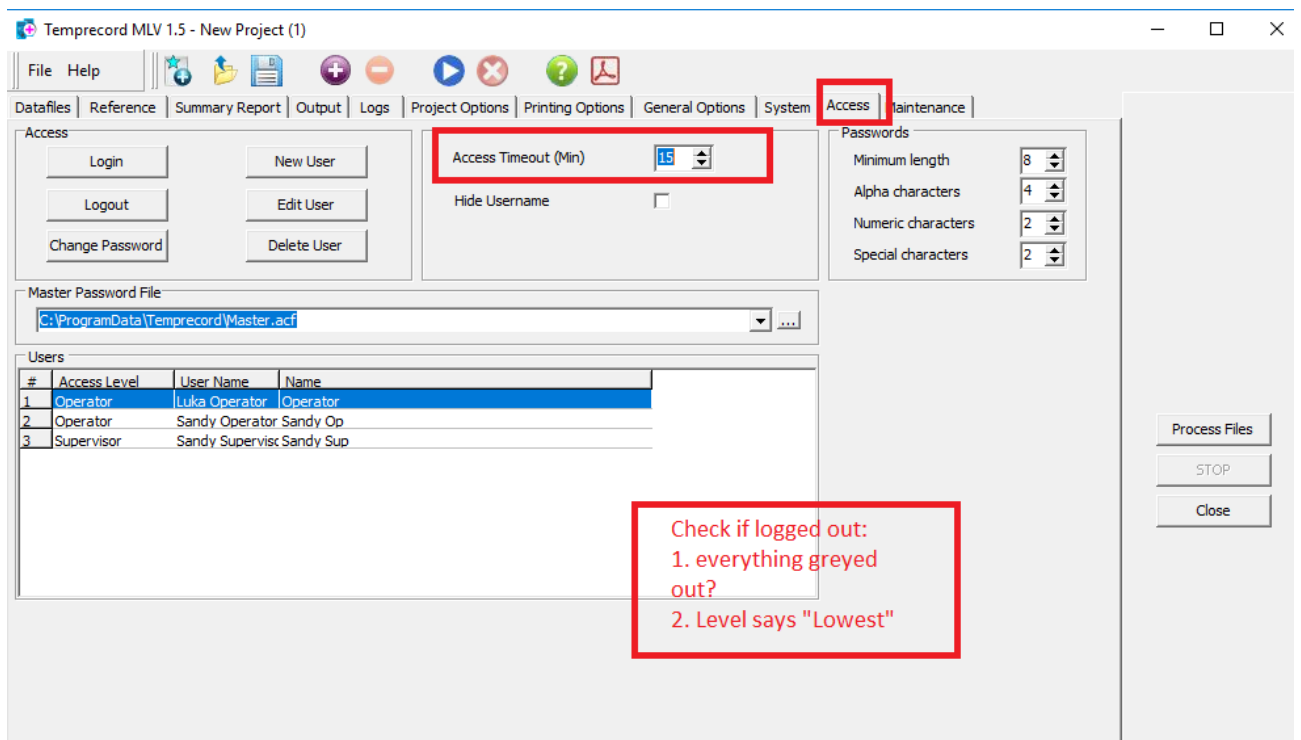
Temprecord MLV 1.5 - New Project (1)

File Help

Datafiles | Reference | Summary Report | Output | Logs | Project Options | Printing Options | General Options | System | Access | Maintenance

Access

Login
New User
Logout
Edit User
Change Password
Delete User

Access Timeout (Min) 15

Hide Username

Passwords

Minimum length 8
Alpha characters 4
Numeric characters 2
Special characters 2

Master Password File

C:\ProgramData\Temprecord\Master.acf

Users

| # | Access Level | User Name | Name |
|---|---|---|---|
| 1 | Operator | Luka Operator | Operator |
| 2 | Operator | Sandy Operator | Sandy Op |
| 3 | Supervisor | Sandy Supervisc | Sandy Sup |

Process Files
STOP
Close

Check if logged out:
1. everything greyed out?
2. Level says "Lowest"